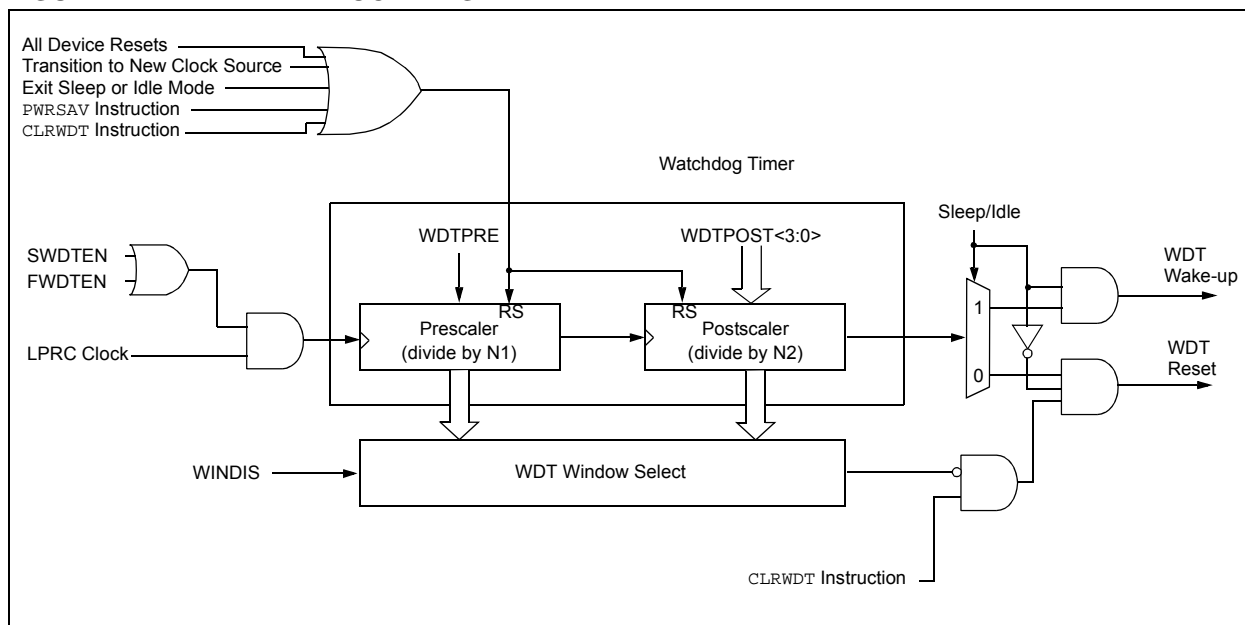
All Device Resets
Transition to New Clock Source
Exit Sleep or Idle Mode
PWRSAV Instruction
CLRWDT Instruction

Watchdog Timer

SWDTEN
FWDTEN

LPRC Clock

WDTPRE

RS
Prescaler
(divide by N1)

WDTPOST<3:0>

RS
Postscaler
(divide by N2)

Sleep/Idle

1
0

WDT
Wake-up

WDT
Reset

WINDIS

WDT Window Select

CLRWDT Instruction